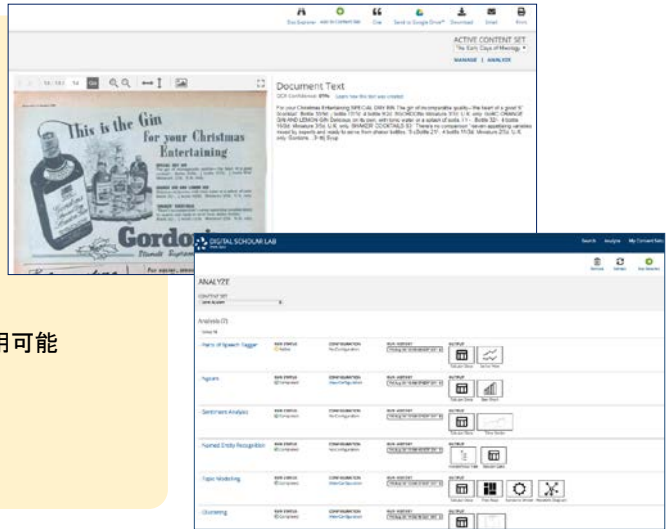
Doc Explorer Add to Content Set Cite Send to Google Drive Download Email Print

ACTIVE CONTENT SET
The Early Days of Mixology

MANAGE | ANALYZE

14 / 161 14 Go

This is the Gin
for your Christmas
Entertaining

Gordon's

Document Text

OCR Confidence: 89% Learn how this text was created

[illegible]

用可能

DIGITAL SCHOLAR LAB

Search Analyze My Content Sets

ANALYZE

CONTENT SET

Analysis (7)

Parts of Speech Tagger
Ngram
Sentiment Analysis
Named Entity Recognition
Topic Modelling
Clustering

RUN STATUS
CONFIGURATION
RUN HISTORY
OUTPUT